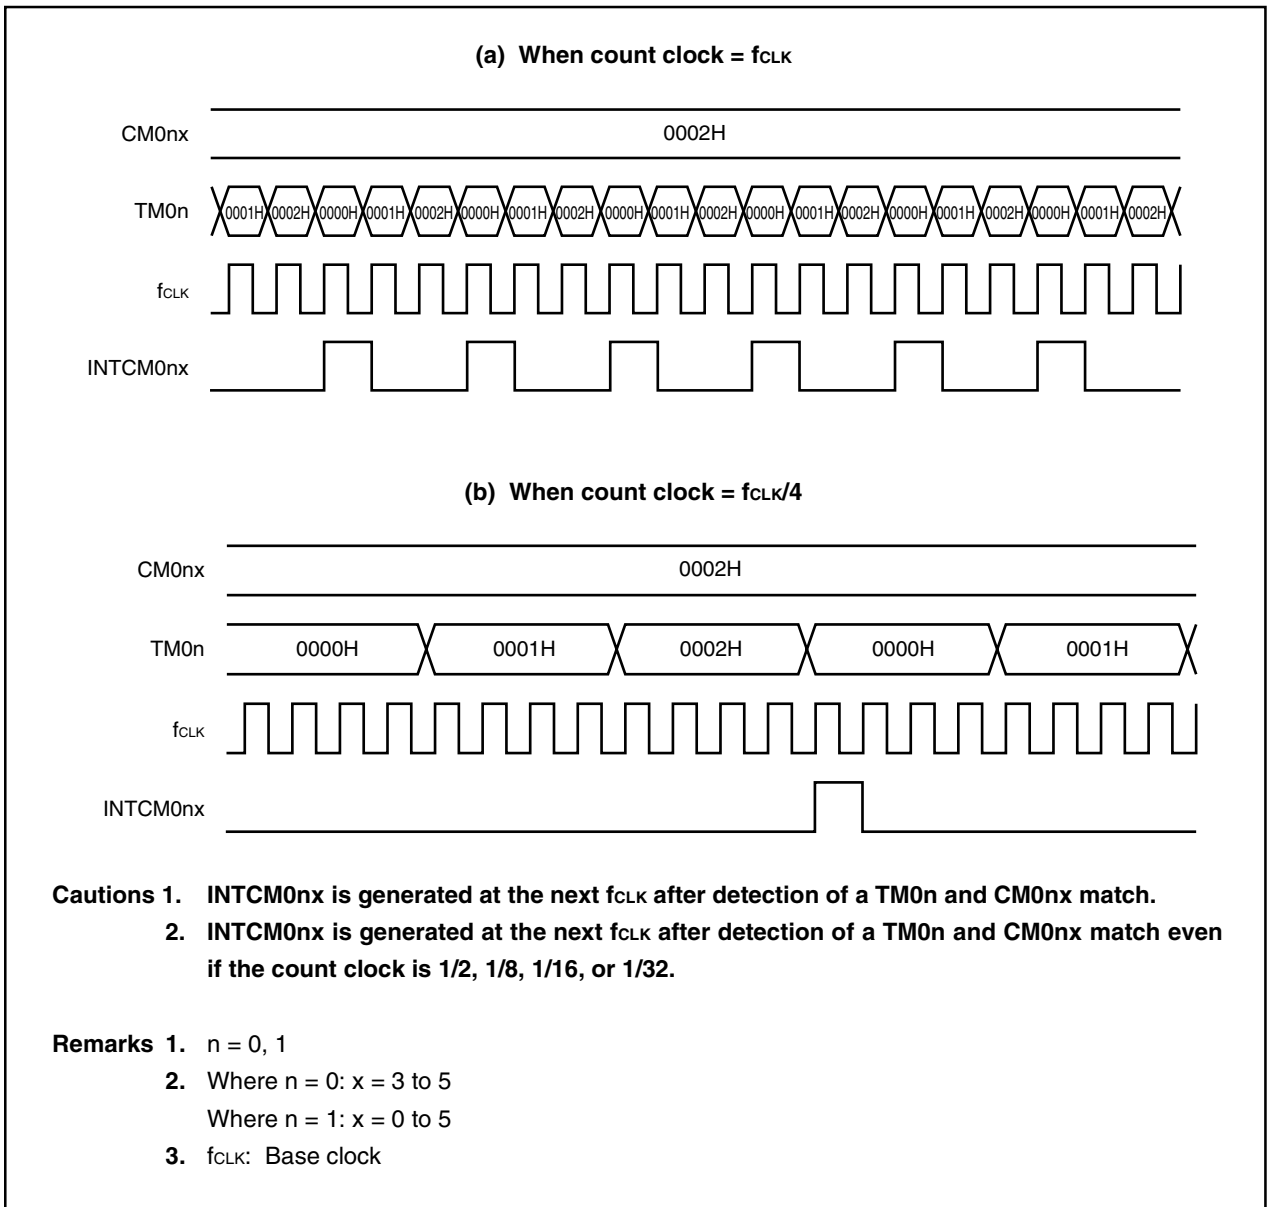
(a) When count clock = fCLK

CM0nx

0002H

TM0n

0001H 0002H 0000H 0001H 0002H 0000H 0001H 0002H 0000H 0001H 0002H 0000H 0001H 0002H 0000H 0001H 0002H 0000H 0001H 0002H

fCLK

INTCM0nx

(b) When count clock = fCLK/4

CM0nx

0002H

TM0n

0000H 0001H 0002H 0000H 0001H

fCLK

INTCM0nx

Cautions 1. INTCM0nx is generated at the next fCLK after detection of a TM0n and CM0nx match.

2. INTCM0nx is generated at the next fCLK after detection of a TM0n and CM0nx match even if the count clock is 1/2, 1/8, 1/16, or 1/32.

Remarks 1. n = 0, 1

2. Where n = 0: x = 3 to 5
Where n = 1: x = 0 to 5

3. fCLK: Base clock